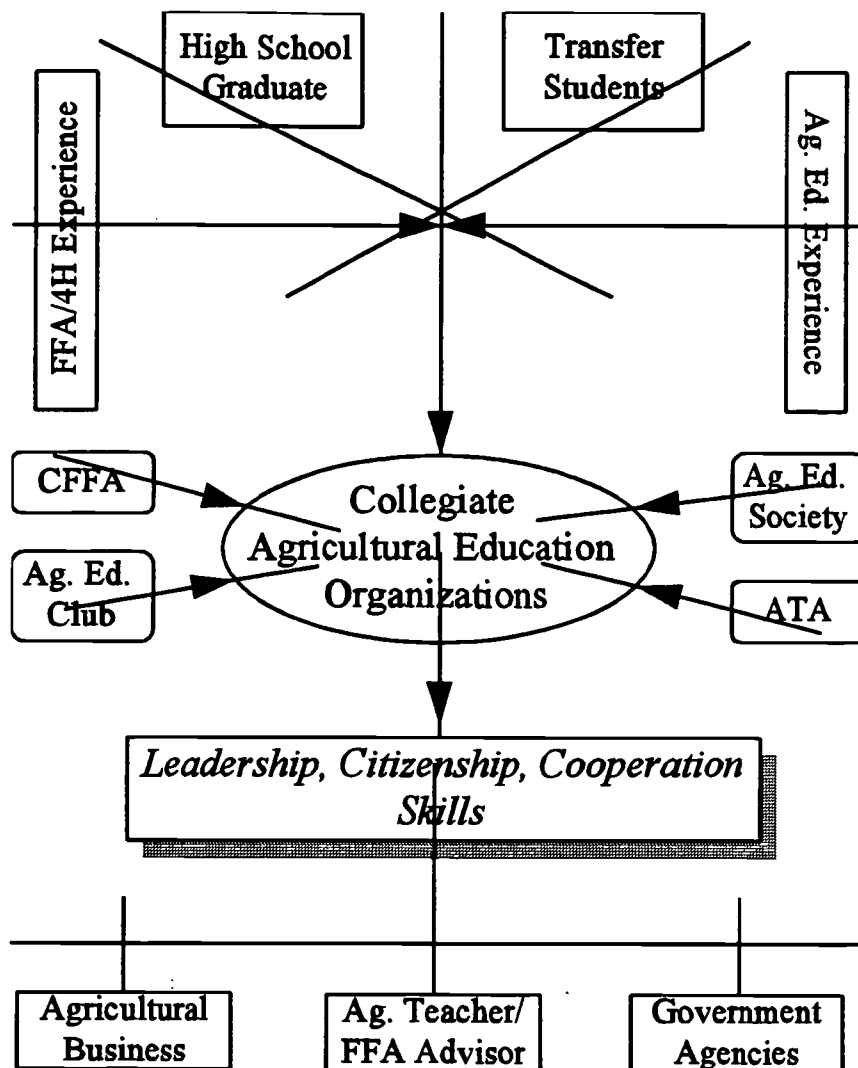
High School Graduate

Transfer Students

FFA/4H Experience

Ag. Ed. Experience

CFFA

Ag. Ed. Club

Collegiate Agricultural Education Organizations

Ag. Ed. Society

ATA

*Leadership, Citizenship, Cooperation Skills*

Agricultural Business

Ag. Teacher/ FFA Advisor

Government Agencies